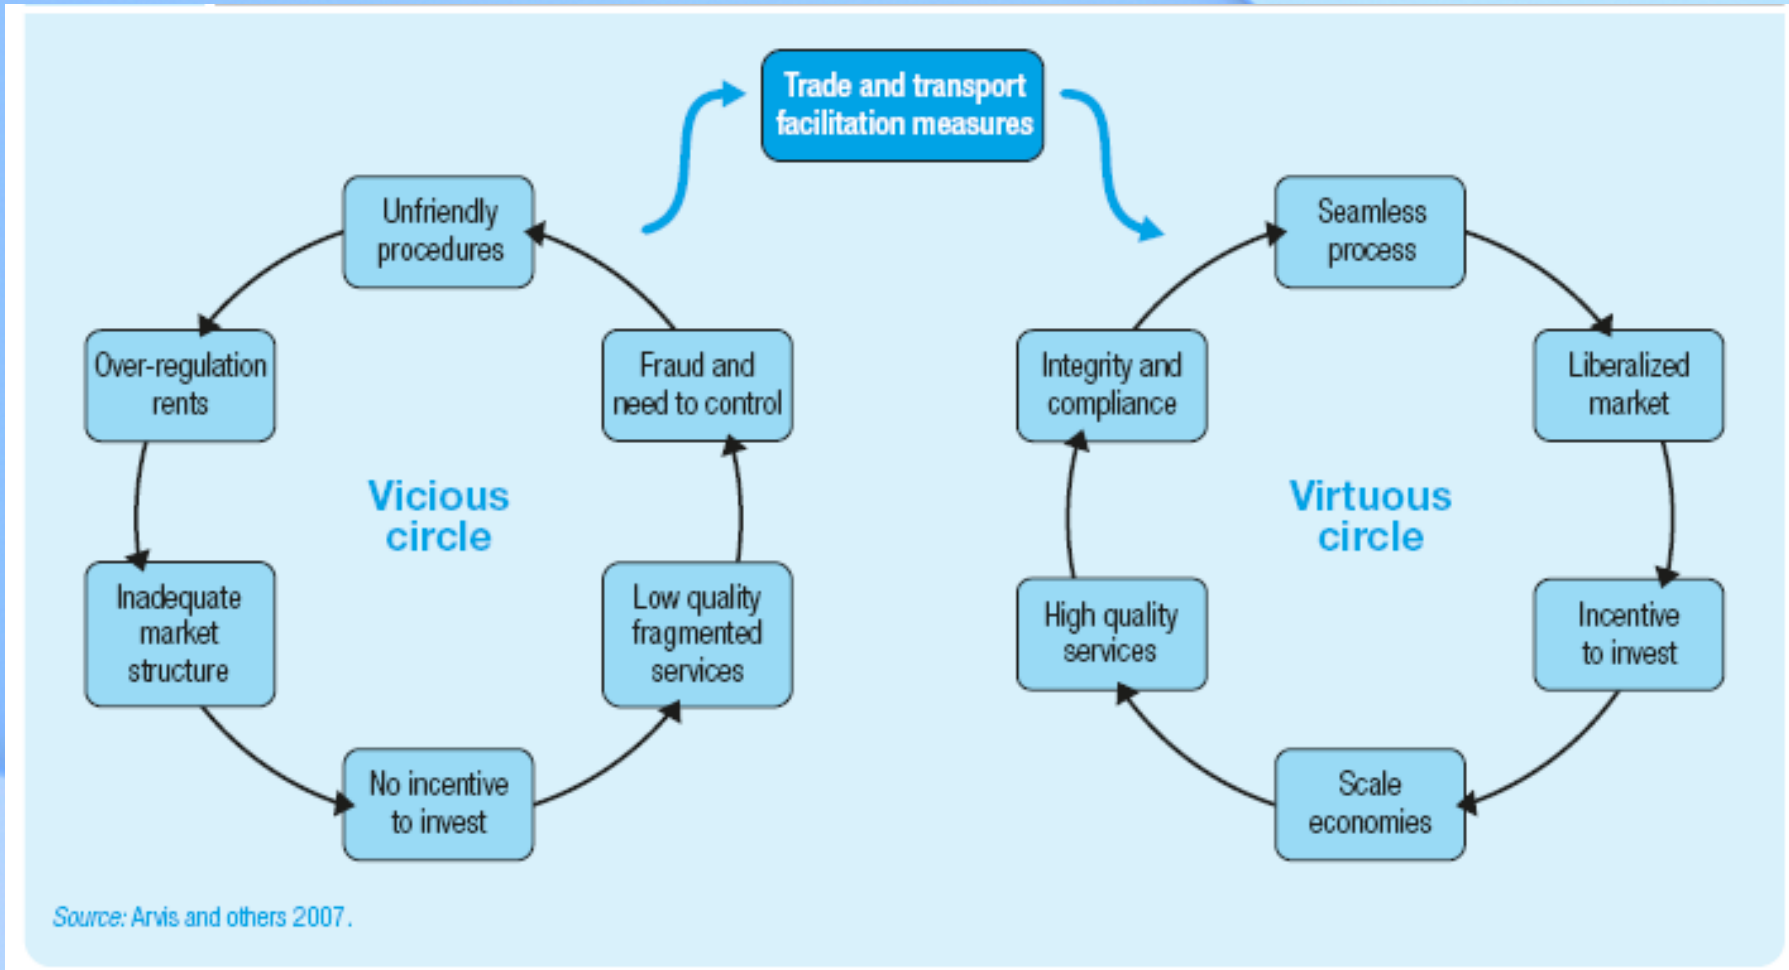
Trade and transport facilitation measures

Unfriendly procedures

Over-regulation rents

Fraud and need to control

Vicious circle

Inadequate market structure

Low quality fragmented services

No incentive to invest

Seamless process

Integrity and compliance

Liberalized market

Virtuous circle

High quality services

Incentive to invest

Scale economies

Source: Arvis and others 2007.